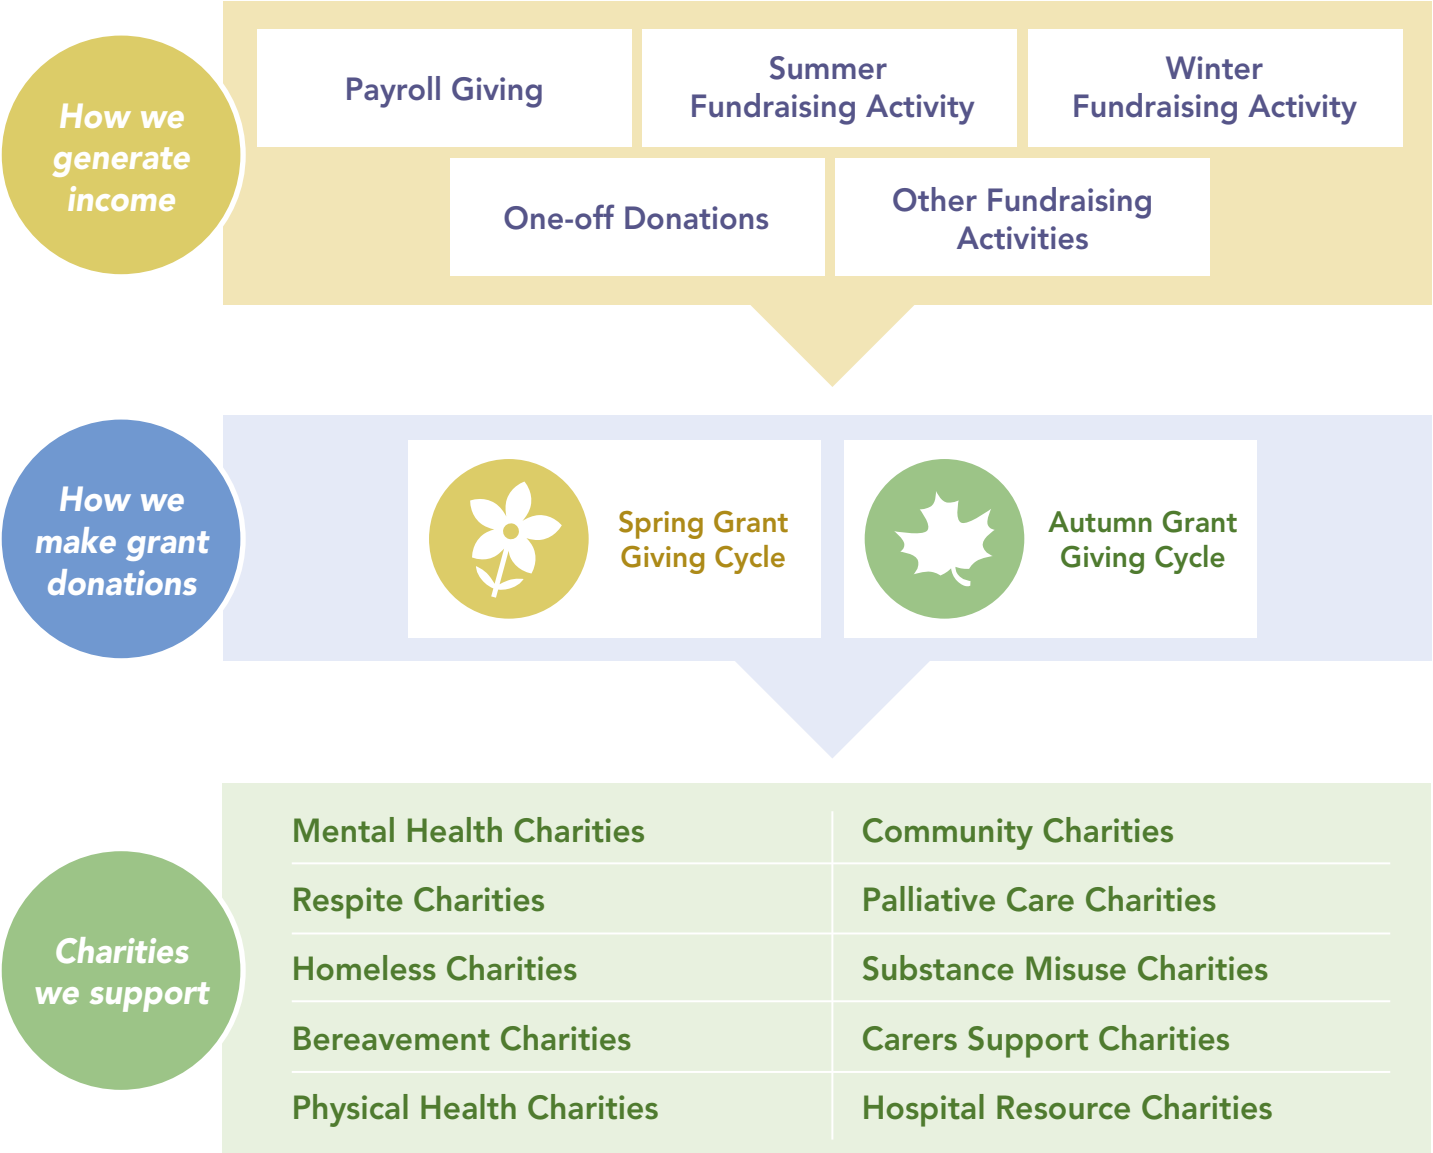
How we generate income

Payroll Giving

Summer Fundraising Activity

Winter Fundraising Activity

One-off Donations

Other Fundraising Activities

How we make grant donations

Spring Grant Giving Cycle

Autumn Grant Giving Cycle

Charities we support

| | |
|---|---|
| Mental Health Charities | Community Charities |
| Respite Charities | Palliative Care Charities |
| Homeless Charities | Substance Misuse Charities |
| Bereavement Charities | Carers Support Charities |
| Physical Health Charities | Hospital Resource Charities |